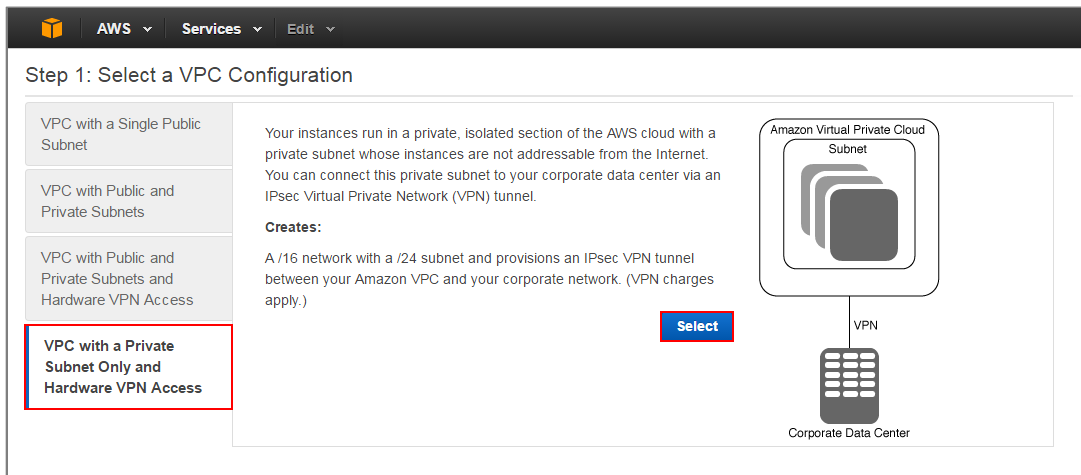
AWS Services Edit

Step 1: Select a VPC Configuration

VPC with a Single Public Subnet

VPC with Public and Private Subnets

VPC with Public and Private Subnets and Hardware VPN Access

VPC with a Private Subnet Only and Hardware VPN Access

Your instances run in a private, isolated section of the AWS cloud with a private subnet whose instances are not addressable from the Internet. You can connect this private subnet to your corporate data center via an IPsec Virtual Private Network (VPN) tunnel.

Creates:

A /16 network with a /24 subnet and provisions an IPsec VPN tunnel between your Amazon VPC and your corporate network. (VPN charges apply.)

Select

Amazon Virtual Private Cloud

Subnet

VPN

Corporate Data Center